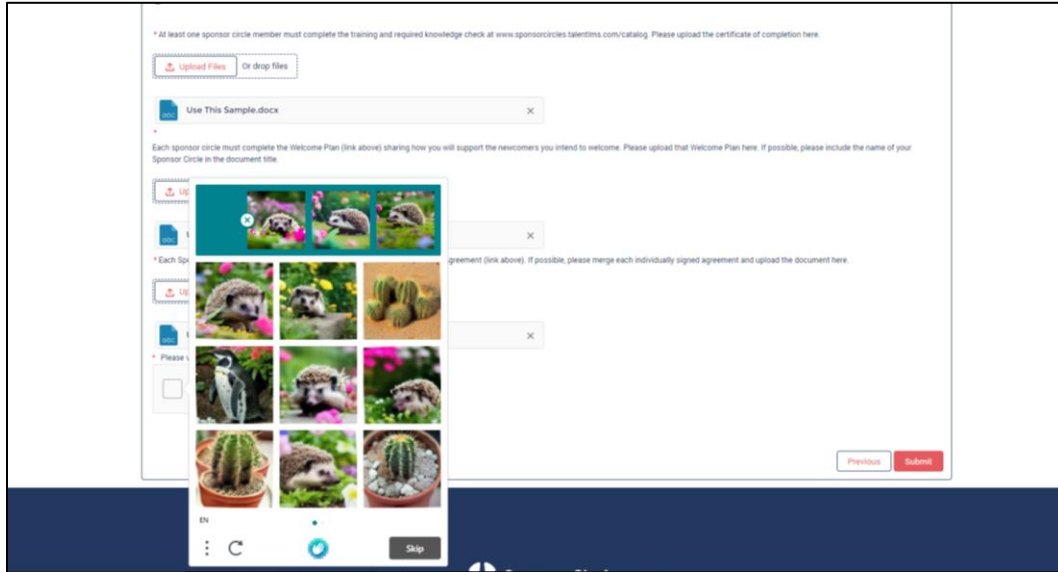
* At least one sponsor circle member must complete the training and required knowledge check at www.sponsorcircles.talentlms.com/catalog. Please upload the certificate of completion here.

Upload Files Or drop files

Use This Sample.docx ×

*

Each sponsor circle must complete the Welcome Plan (link above) sharing how you will support the newcomers you intend to welcome. Please upload that Welcome Plan here. If possible, please include the name of your Sponsor Circle in the document title.

Up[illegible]

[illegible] ×

* Each Sp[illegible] agreement (link above). If possible, please merge each individually signed agreement and upload the document here.

Up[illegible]

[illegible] ×

* Please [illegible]

Previous Submit

EN

Skip